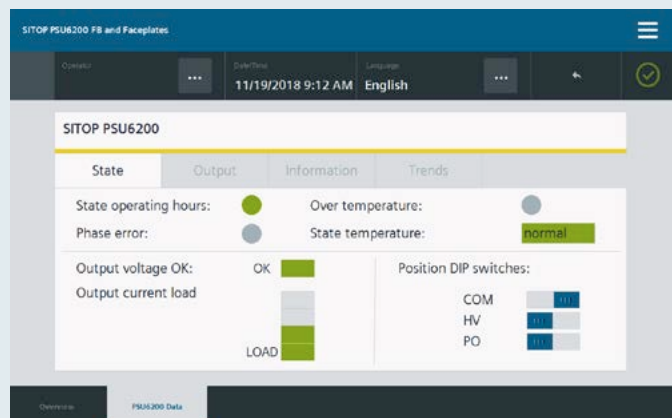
SITOP PSU6200 FB and Faceplates

Operator
...
Date/Time
11/19/2018 9:12 AM
Language
English
...

SITOP PSU6200

State
Output
Information
Trends

State operating hours:
Over temperature:
Phase error:
State temperature:
normal

Output voltage OK:
OK
Output current load
LOAD

Position DIP switches:
COM
HV
PO

Overview
PSU6200 Data